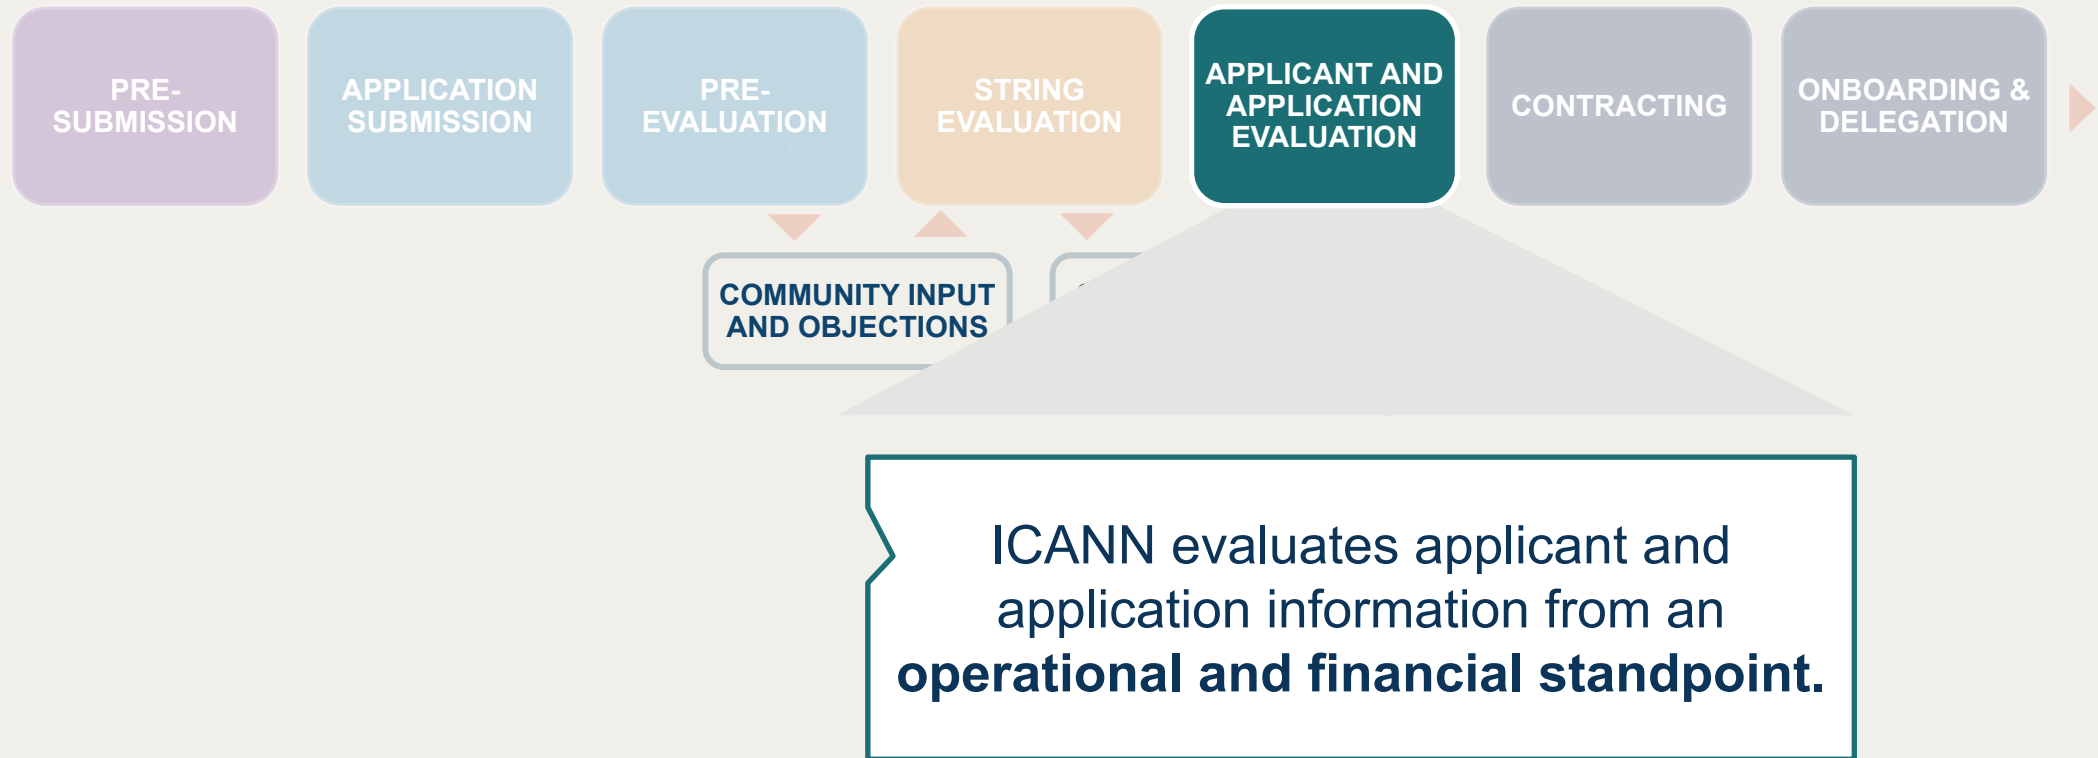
PRE-SUBMISSION

APPLICATION SUBMISSION

PRE-EVALUATION

STRING EVALUATION

APPLICANT AND APPLICATION EVALUATION

CONTRACTING

ONBOARDING & DELEGATION

COMMUNITY INPUT AND OBJECTIONS

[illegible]

ICANN evaluates applicant and application information from an **operational and financial standpoint.**